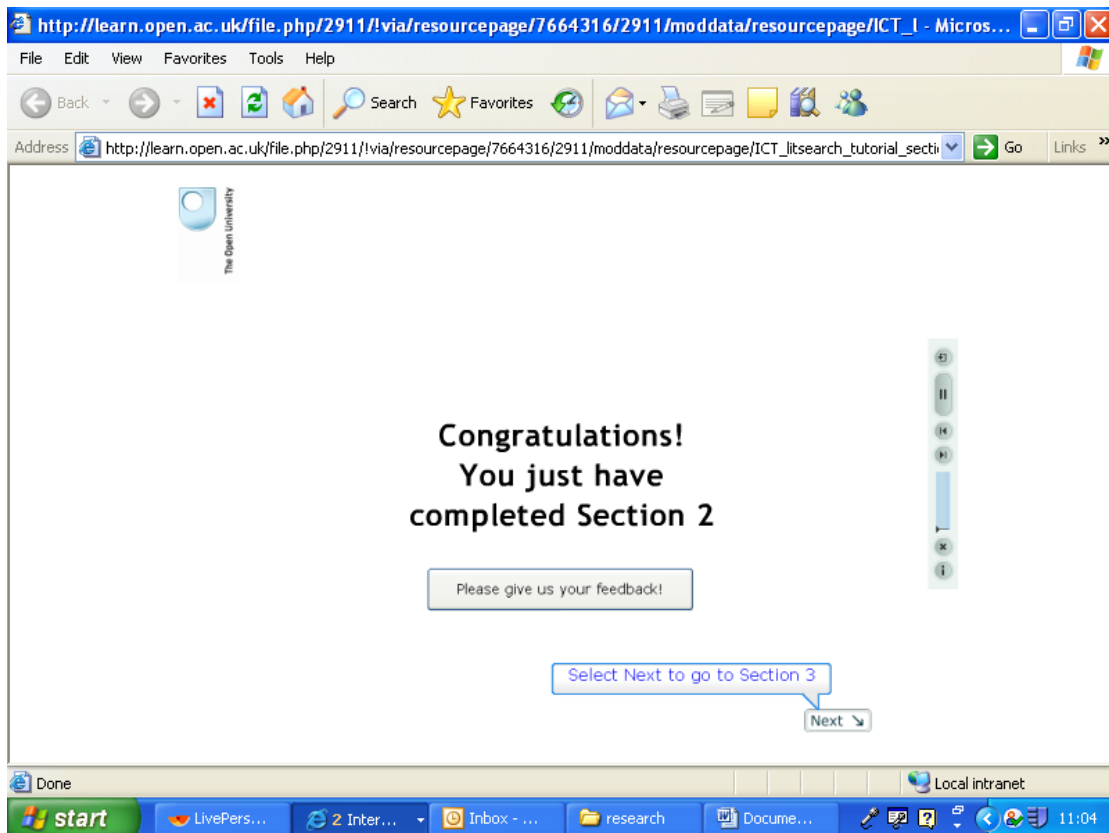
http://learn.open.ac.uk/file.php/2911/!via/resourcepage/7664316/2911/moddata/resourcepage/ICT_l - Micros...

File Edit View Favorites Tools Help

Back Search Favorites

Address http://learn.open.ac.uk/file.php/2911/!via/resourcepage/7664316/2911/moddata/resourcepage/ICT_litsearch_tutorial_secti Go Links

The Open University

Congratulations!
You just have
completed Section 2

Please give us your feedback!

Select Next to go to Section 3

Next

Done

Local intranet

start LivePers... 2 Inter... Inbox - ... research Docume... 11:04